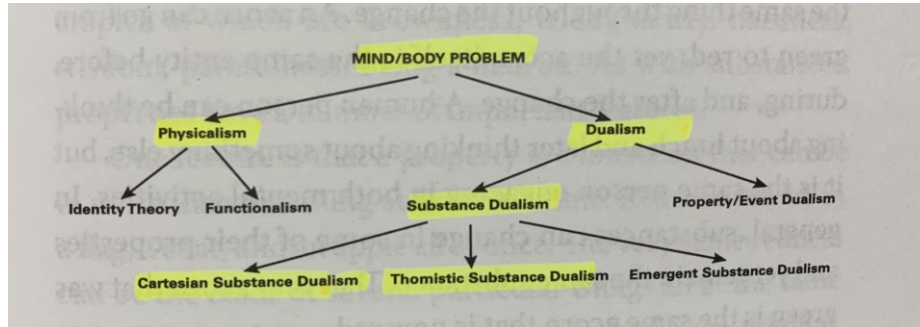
MIND/BODY PROBLEM

Physicalism

Dualism

Identity Theory

Functionalism

Substance Dualism

Property/Event Dualism

Cartesian Substance Dualism

Thomistic Substance Dualism

Emergent Substance Dualism